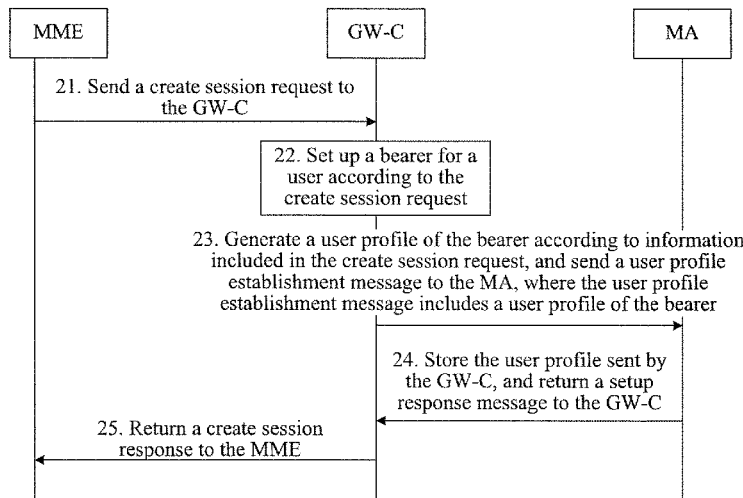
MME

GW-C

MA

21. Send a create session request to the GW-C

22. Set up a bearer for a user according to the create session request

23. Generate a user profile of the bearer according to information included in the create session request, and send a user profile establishment message to the MA, where the user profile establishment message includes a user profile of the bearer

24. Store the user profile sent by the GW-C, and return a setup response message to the GW-C

25. Return a create session response to the MME